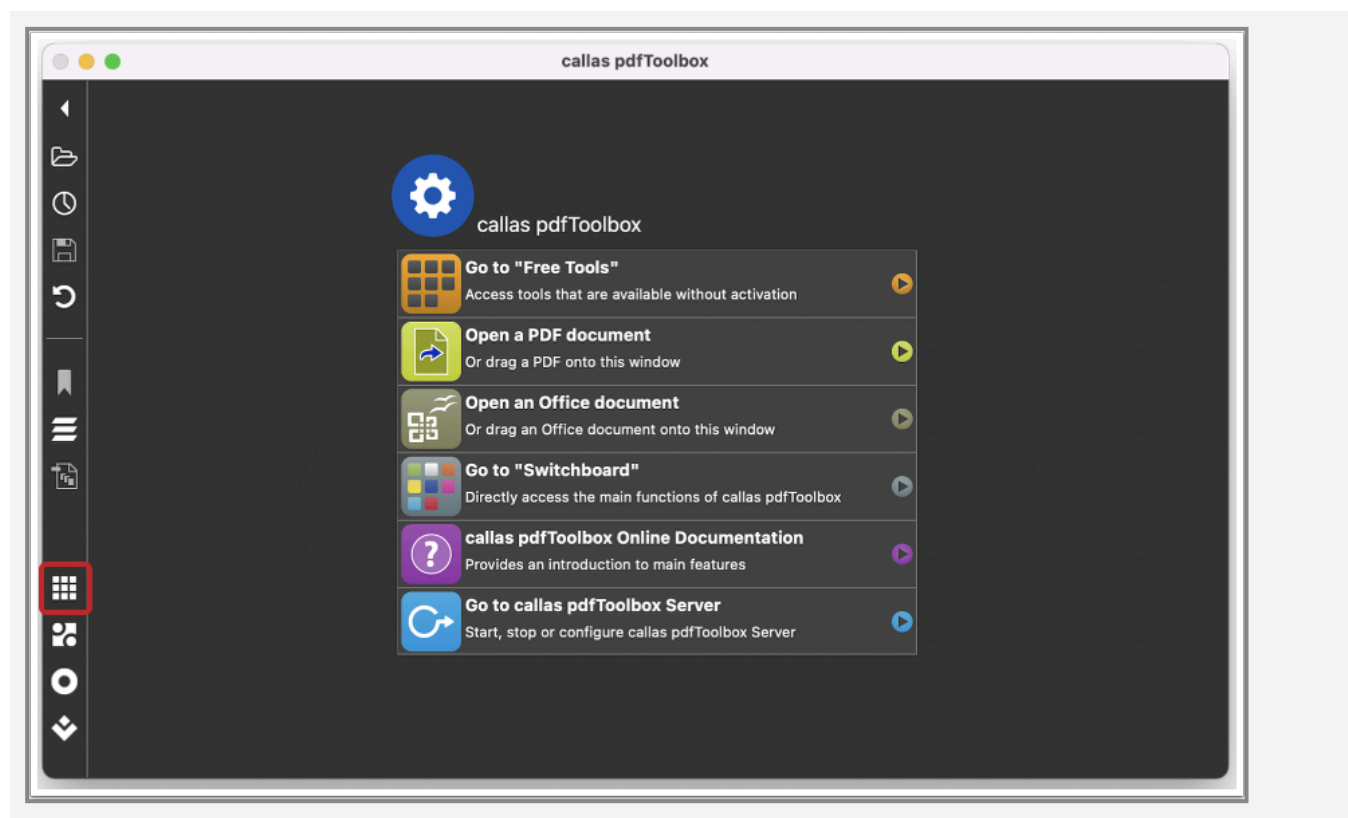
callas pdfToolbox

callas pdfToolbox

Go to "Free Tools"
Access tools that are available without activation

Open a PDF document
Or drag a PDF onto this window

Open an Office document
Or drag an Office document onto this window

Go to "Switchboard"
Directly access the main functions of callas pdfToolbox

callas pdfToolbox Online Documentation
Provides an introduction to main features

Go to callas pdfToolbox Server
Start, stop or configure callas pdfToolbox Server